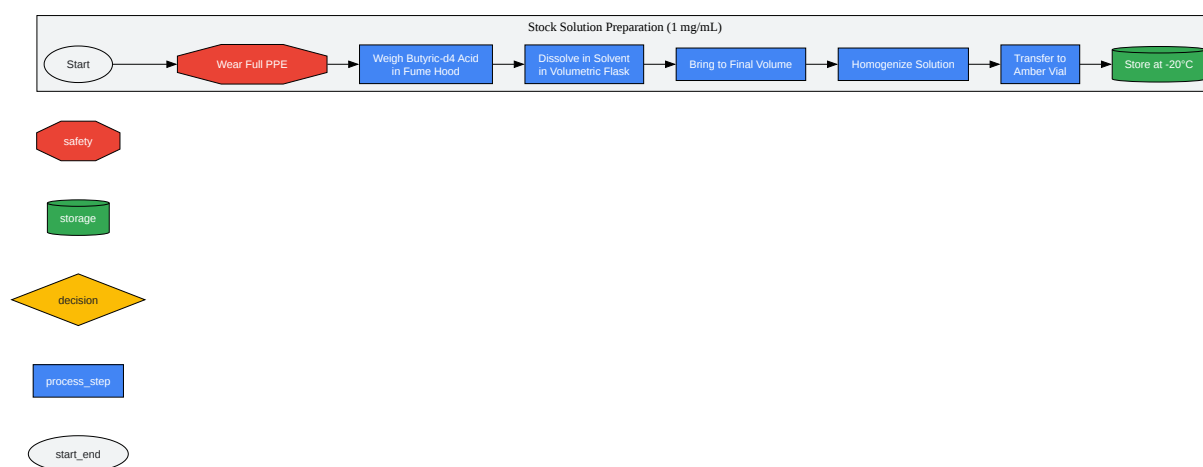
Stock Solution Preparation (1 mg/mL)

Start

Wear Full PPE

Weigh Butyric-d4 Acid in Fume Hood

Dissolve in Solvent in Volumetric Flask

Bring to Final Volume

Homogenize Solution

Transfer to Amber Vial

Store at -20°C

safety

storage

decision

process_step

start_end